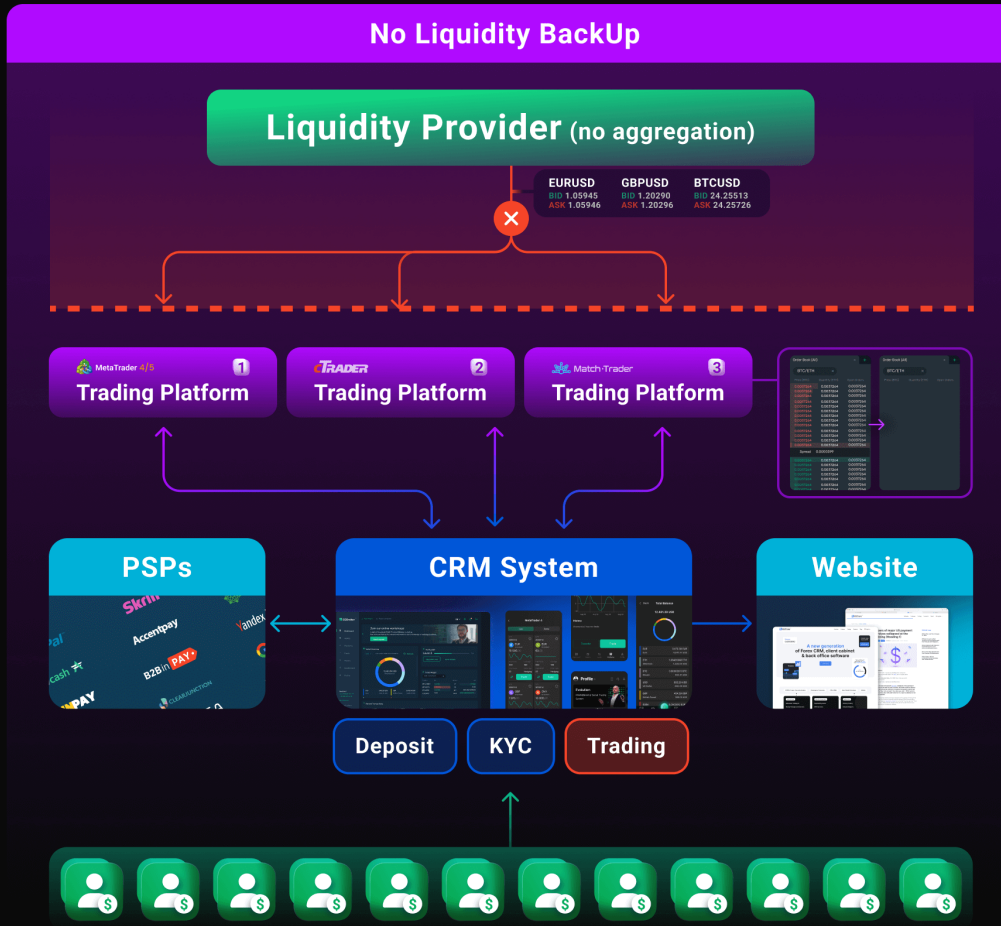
No Liquidity BackUp

Liquidity Provider (no aggregation)

| EURUSD | GBPUSD | BTCUSD |
|---|---|---|
| BID 1.05945 | BID 1.20290 | BID 24.25513 |
| ASK 1.05946 | ASK 1.20296 | ASK 24.25726 |

MetaTrader 4/5 1
Trading Platform

cTRADER 2
Trading Platform

Match-Trader 3
Trading Platform

PSPs

Skrill
Accentpay
Yandex
B2BinPAY
cash
PAY
CLEARJUNCTION

CRM System

Website

Deposit
KYC
Trading